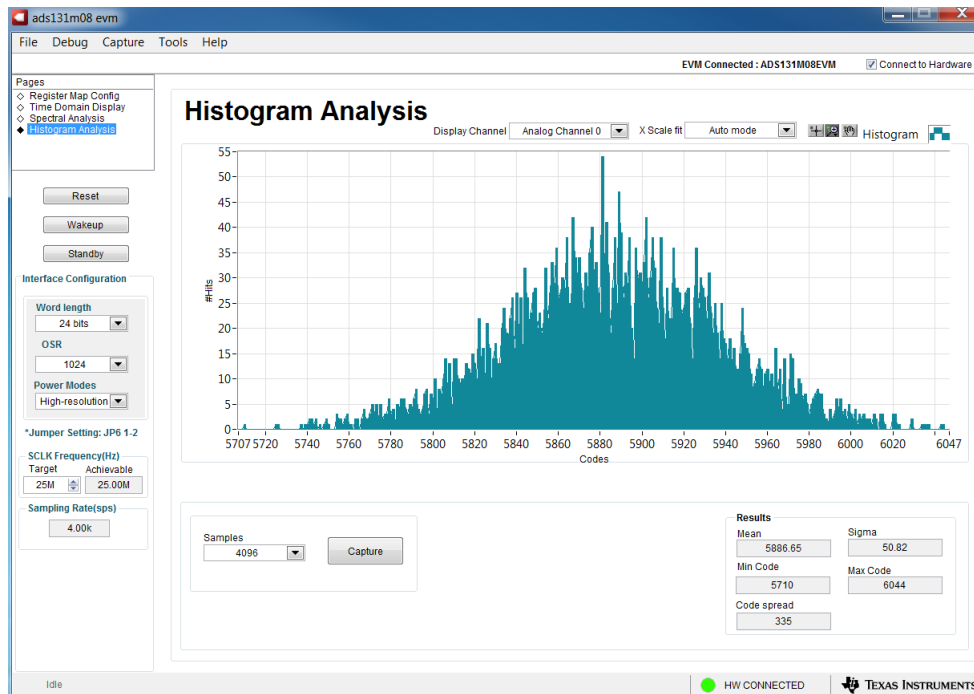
ads131m08 evm

File Debug Capture Tools Help

EVM Connected : ADS131M08EVM
Connect to Hardware

Pages
Register Map Config
Time Domain Display
Spectral Analysis
Histogram Analysis

Reset
Wakeup
Standby

Interface Configuration
Word length
24 bits
OSR
1024
Power Modes
High-resolution

*Jumper Setting: JP6 1-2

SCLK Frequency(Hz)
Target
Achievable
25M
25.00M

Sampling Rate(sps)
4.00k

Histogram Analysis

Display Channel
Analog Channel 0
X Scale fit
Auto mode
Histogram

55
50
45
40
35
30
25
20
15
10
5
0
#Hits

5707 5720 5740 5760 5780 5800 5820 5840 5860 5880 5900 5920 5940 5960 5980 6000 6020 6047
Codes

Samples
4096
Capture

Results
Mean
5886.65
Sigma
50.82
Min Code
5710
Max Code
6044
Code spread
335

Idle
HW CONNECTED
TEXAS INSTRUMENTS